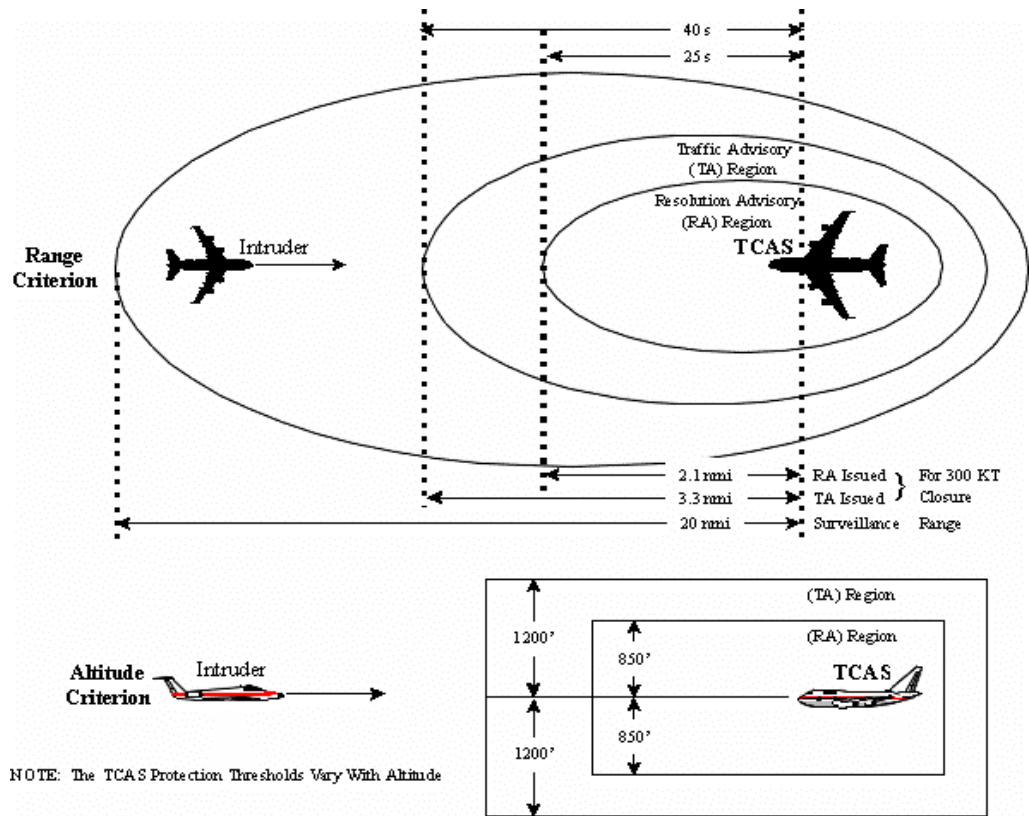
40 s
25 s
Traffic Advisory (TA) Region
Resolution Advisory (RA) Region
Range Criterion
Intruder
TCAS
2.1 nmi
RA Issued
3.3 nmi
TA Issued
For 300 KT Closure
20 nmi
Surveillance Range

(TA) Region
(RA) Region
1200'
850'
Altitude Criterion
Intruder
TCAS
850'
1200'
NOTE: The TCAS Protection Thresholds Vary With Altitude